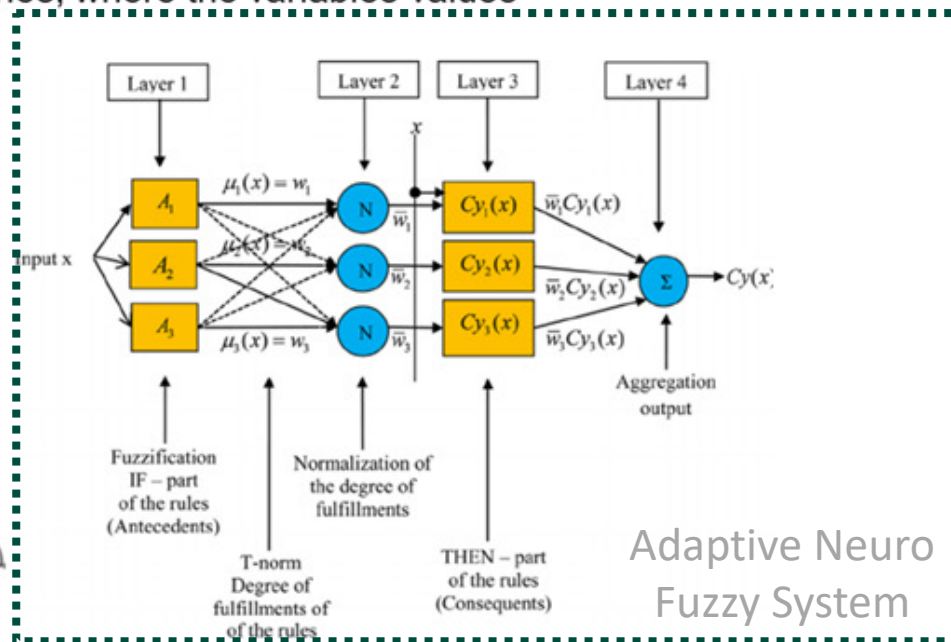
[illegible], where the variables values

Layer 1

Layer 2

Layer 3

Layer 4

$x$

Input x

$A_1$

$A_2$

$A_3$

$\mu_1(x) = w_1$

$\mu_2(x) = w_2$

$\mu_3(x) = w_3$

N

N

N

$\overline{w}_1$

$\overline{w}_2$

$\overline{w}_3$

$Cy_1(x)$

$Cy_2(x)$

$Cy_3(x)$

$\overline{w}_1 Cy_1(x)$

$\overline{w}_2 Cy_2(x)$

$\overline{w}_3 Cy_3(x)$

$\Sigma$

$Cy(x)$

Aggregation output

Fuzzification IF – part of the rules (Antecedents)

Normalization of the degree of fulfillments

T-norm Degree of fulfillments of of the rules

THEN – part of the rules (Consequents)

Adaptive Neuro Fuzzy System